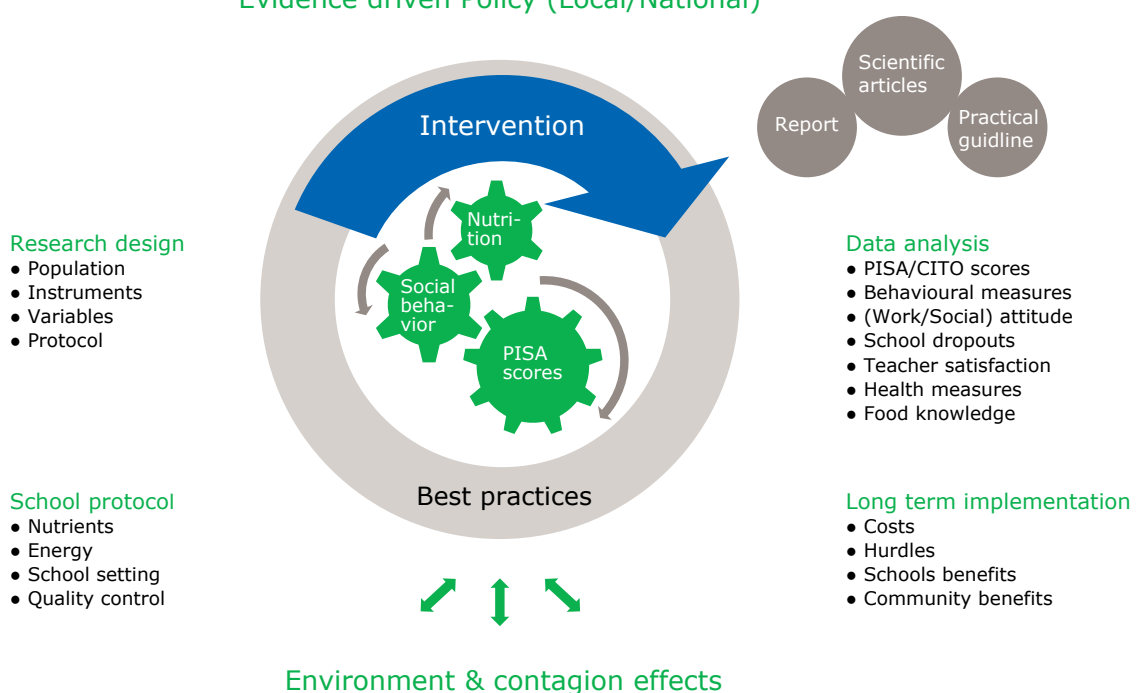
Evidence driven Policy (Local/National)

Scientific articles

Report

Practical guidline

Intervention

Nutrition

Social behavior

PISA scores

Best practices

Research design
● Population
● Instruments
● Variables
● Protocol

Data analysis
● PISA/CITO scores
● Behavioural measures
● (Work/Social) attitude
● School dropouts
● Teacher satisfaction
● Health measures
● Food knowledge

School protocol
● Nutrients
● Energy
● School setting
● Quality control

Long term implementation
● Costs
● Hurdles
● Schools benefits
● Community benefits

Environment & contagion effects